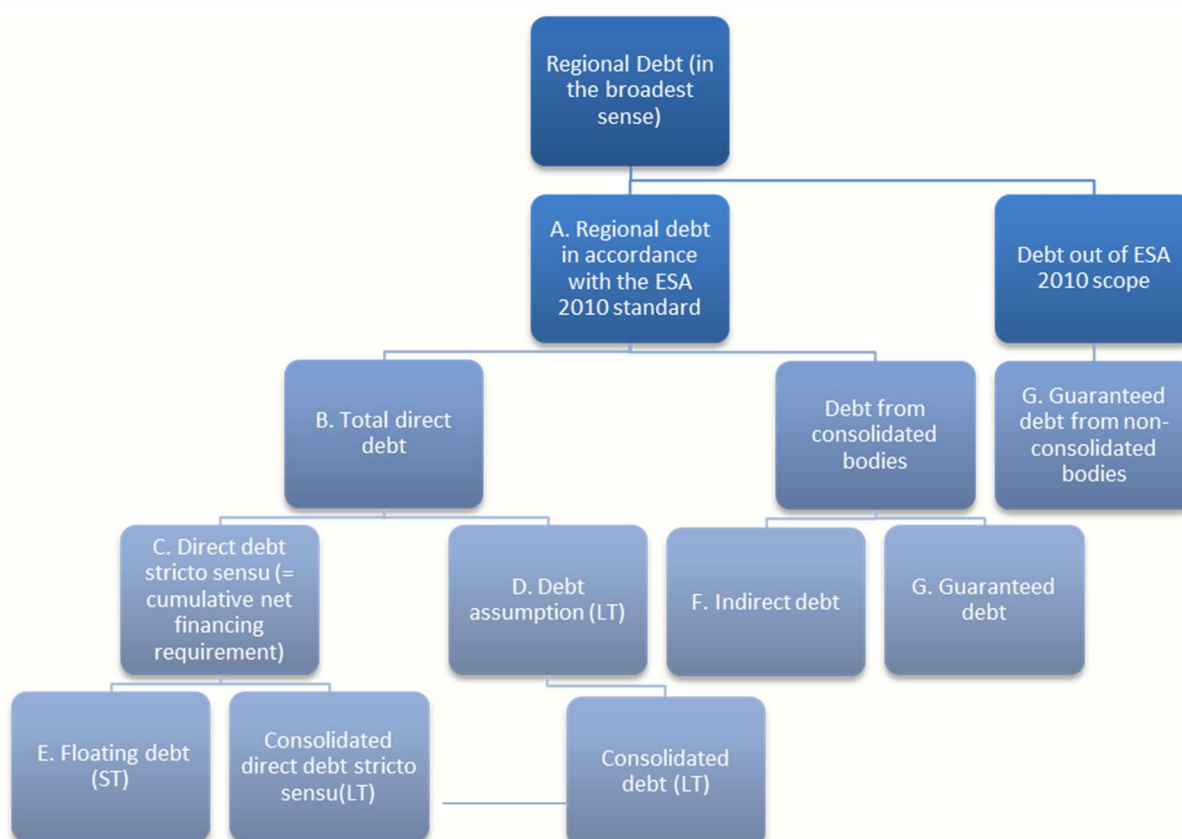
Regional Debt (in the broadest sense)

A. Regional debt in accordance with the ESA 2010 standard

Debt out of ESA 2010 scope

B. Total direct debt

Debt from consolidated bodies

G. Guaranteed debt from non-consolidated bodies

C. Direct debt stricto sensu (= cumulative net financing requirement)

D. Debt assumption (LT)

F. Indirect debt

G. Guaranteed debt

E. Floating debt (ST)

Consolidated direct debt stricto sensu(LT)

Consolidated debt (LT)